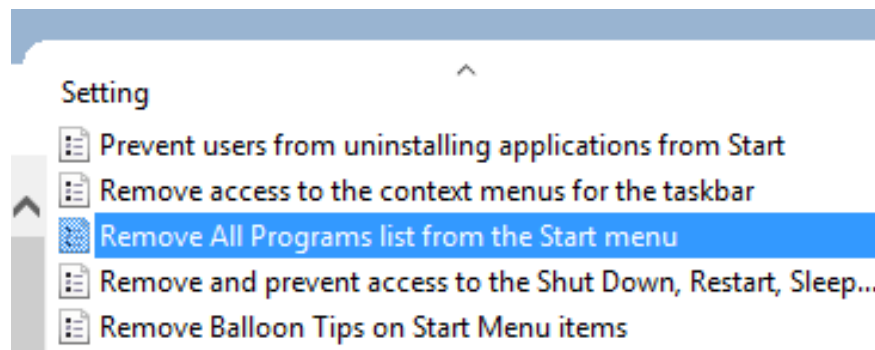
Setting

Prevent users from uninstalling applications from Start
Remove access to the context menus for the taskbar
Remove All Programs list from the Start menu
Remove and prevent access to the Shut Down, Restart, Sleep...
Remove Balloon Tips on Start Menu items